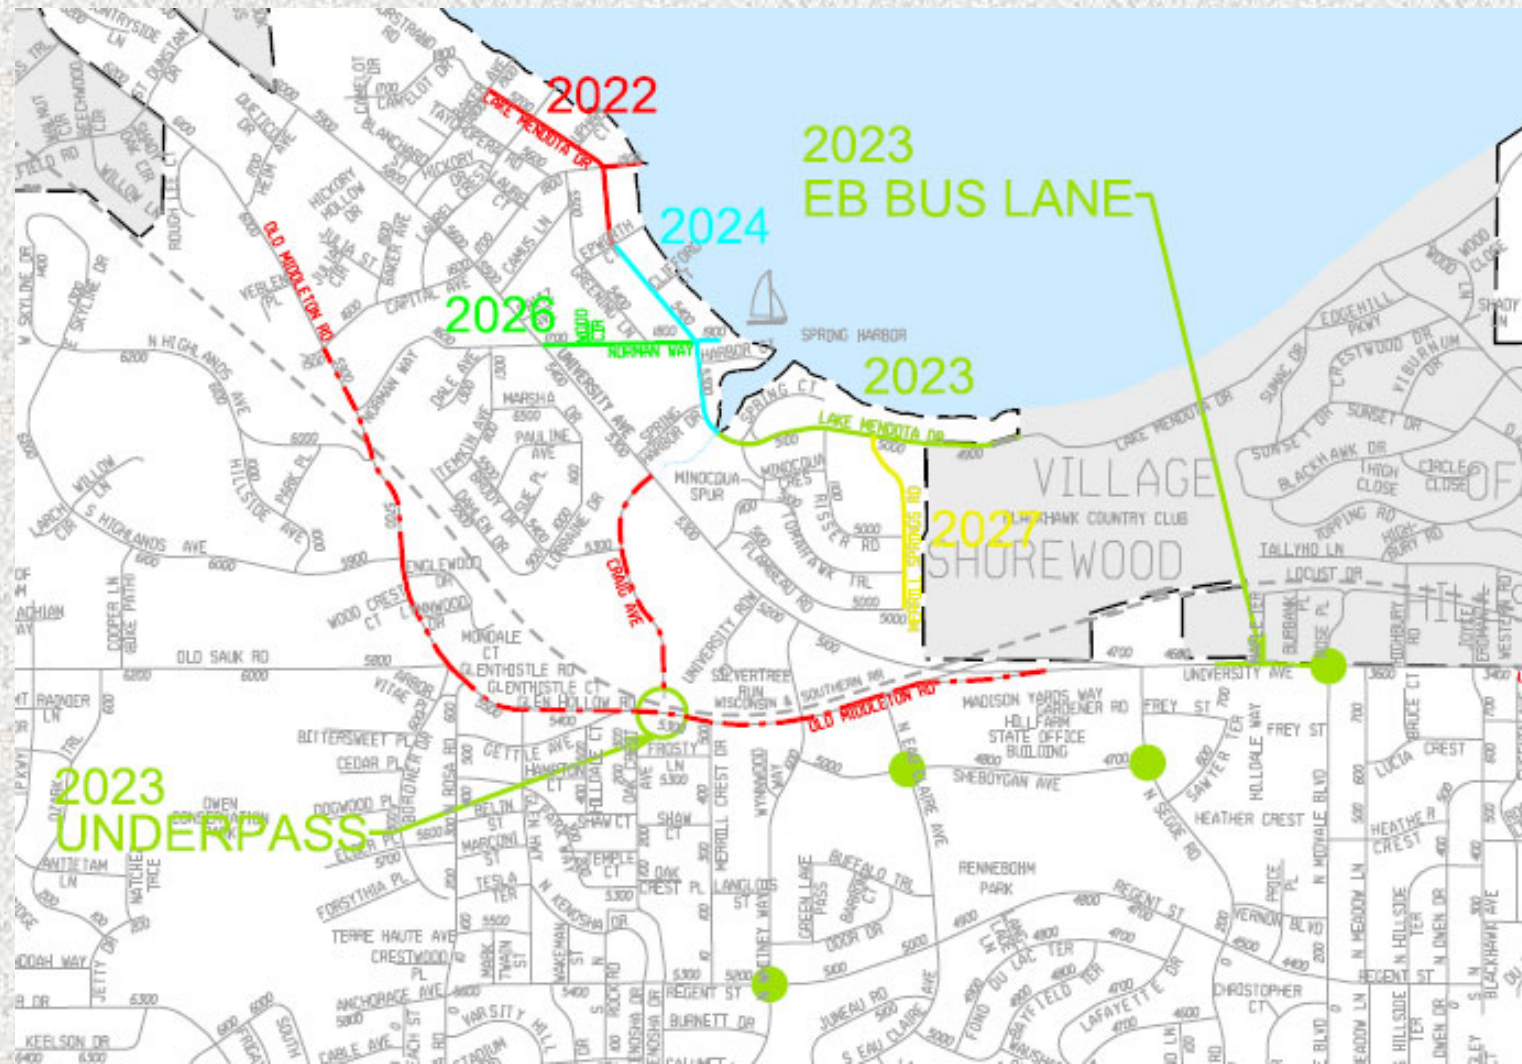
2022

2023
EB BUS LANE

2024

2026

2023

2027

2023
UNDERPASS

VILLAGE OF SHOREWOOD HILLS

LAKE MENDOTA DR
OLD MIDDLETON RD
NORMAN WAY
SPRING HARBOR
CRAIG AVE
UNIVERSITY AVE
OLD SAUK RD
BLACKHAWK COUNTRY CLUB
MINOCQUA SPUR
MINOCQUA CRES
RISSER RD
TOMAHAWK TRL
FLAMBEAU RD
UNIVERSITY BAY DR
HARBOR DR
SPRING CT
EPWORTH
CLIFFORD
CAPITAL AVE
HICKORY HOLLOW
N HIGHLANDS AVE
S HIGHLANDS AVE
HILLSIDE AVE
PARK PL
ENGLEWOOD
WOOD CREST CT
LYNNWOOD DR
MONDALE CT
GLENTHISTLE RD
GLENTHISTLE CT
GLEN HOLLOW
SILVERTREE RUN
WISCONSIN & SOUTHERN RR
MADISON YARDS WAY
GARDENER RD
HILL FARM STATE OFFICE BUILDING
FREY ST
HOLLDALE WAY
SAWYER TER
N SEGOE RD
SHEBOYGAN AVE
HEATHER CREST
N MIDVALE BLVD
RENNEBOHM PARK
REGENT ST
BUFFALO TRL
N EAU CLAIRE AVE
GREEN LAKE PASS
DOOR DR
JUNEAU RD
S EAU CLAIRE AVE
FOND DU LAC TER
BAYFIELD TER
LAFAYETTE DR
CHRISTOPHER CT
VERNON BLVD
N WHITNEY WAY
LANGLOIS ST
MERRILL CREST DR
OAK CREST PL
TEMPLE CT
SHAW CT
FROSTY LN
HAMPTON CT
GETTLE AVE
BITTERSWEET PL
CEDAR PL
DOGWOOD PL
ELDER PL
FORSYTHIA PL
TERRE HAUTE AVE
CRESTWOOD PL
ANCHORAGE AVE
VARSITY HILL
N KENOSHA DR
TESLA TER
MARCONI ST
BELIN ST
OWEN CONSERVATION PARK
ANTIETAM LN
RAINIER LN
KEELSON DR
JETTY DR
REGENT ST
BURNETT DR
TALLYHO LN
LOCUST DR
EDGEHILL PKWY
CRESTWOOD DR
VIBURNUM DR
SUNSET DR
BLACKHAWK DR
HIGH CLOSE
CIRCLE CLOSE
TOPPING RD
LUCIA CREST
HEATHER CREST
N HILLSIDE TER
N OWEN DR
BLACKHAWK AVE
N MEADOW LN
PAULINE AVE
MARSHA
DALE AVE
TEMKIN AVE
SPRING HARBOR DR
UNIVERSITY AVE
LORRAINE DR
VITAE
ARBOR DR